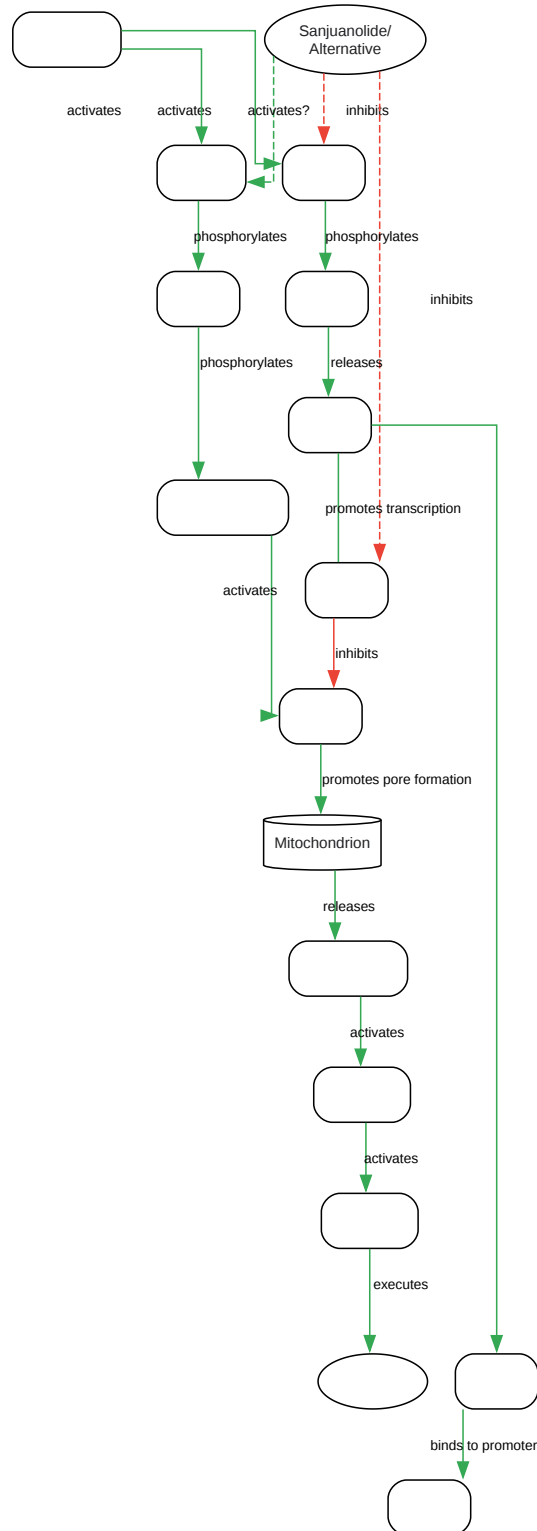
Sanjuanolide/
Alternative

activates

activates

activates?

inhibits

phosphorylates

phosphorylates

inhibits

phosphorylates

releases

promotes transcription

activates

inhibits

promotes pore formation

Mitochondrion

releases

activates

activates

executes

binds to promoter